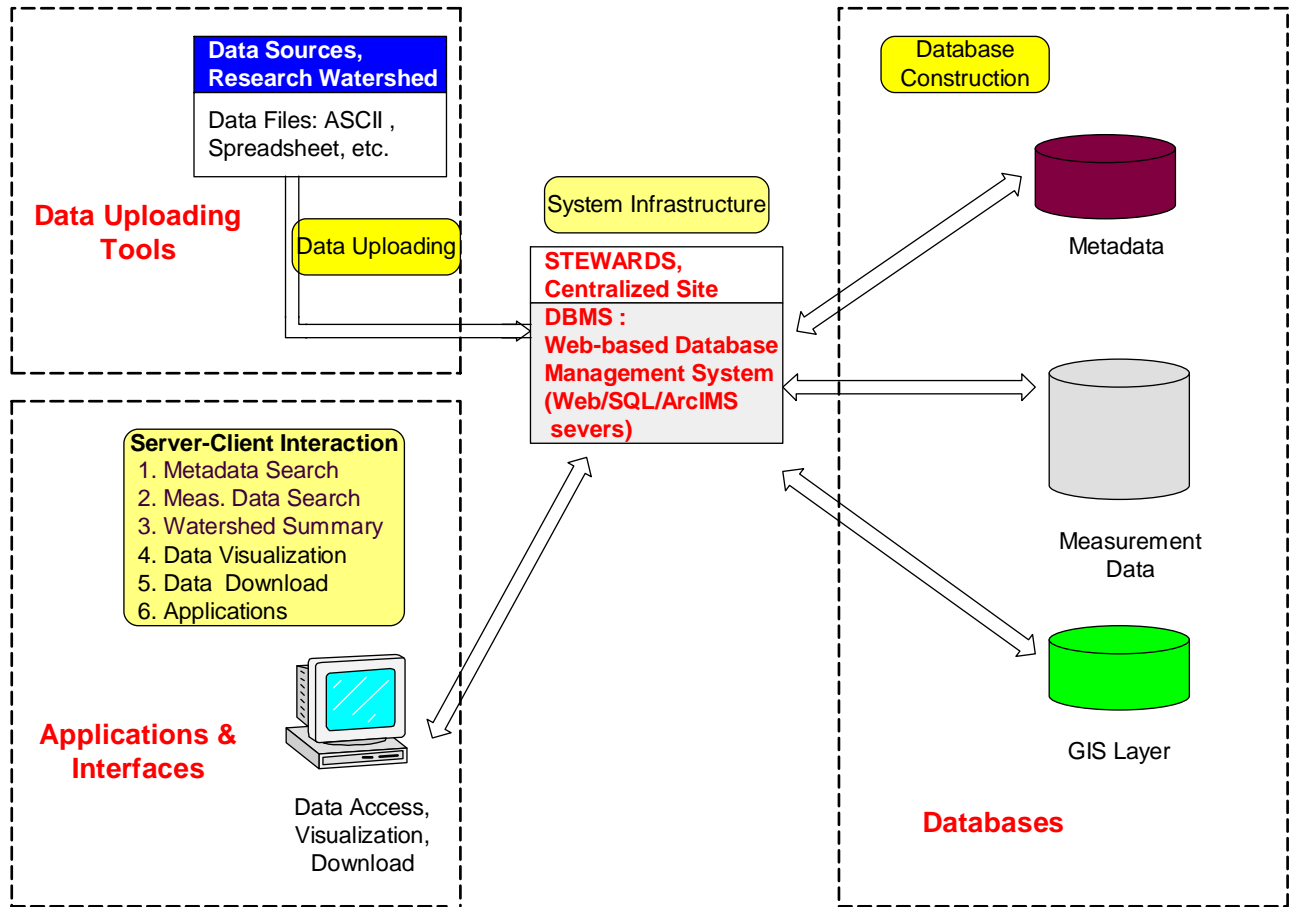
Data Sources, Research Watershed

Data Files: ASCII , Spreadsheet, etc.

Data Uploading Tools

Data Uploading

System Infrastructure

STEWARDS, Centralized Site

DBMS : Web-based Database Management System (Web/SQL/ArcIMS severs)

Database Construction

Metadata

Measurement Data

GIS Layer

Databases

Server-Client Interaction
1. Metadata Search
2. Meas. Data Search
3. Watershed Summary
4. Data Visualization
5. Data Download
6. Applications

Applications & Interfaces

Data Access, Visualization, Download